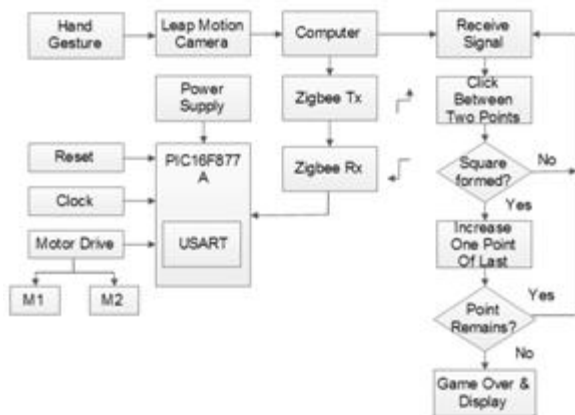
Hand Gesture

Leap Motion Camera

Computer

Receive Signal

Power Supply

Zigbee Tx

Click Between Two Points

Reset

PIC16F877 A

Zigbee Rx

Square formed?

No

Yes

Clock

Motor Drive

USART

Increase One Point Of Last

M1

M2

Point Remains?

Yes

No

Game Over & Display